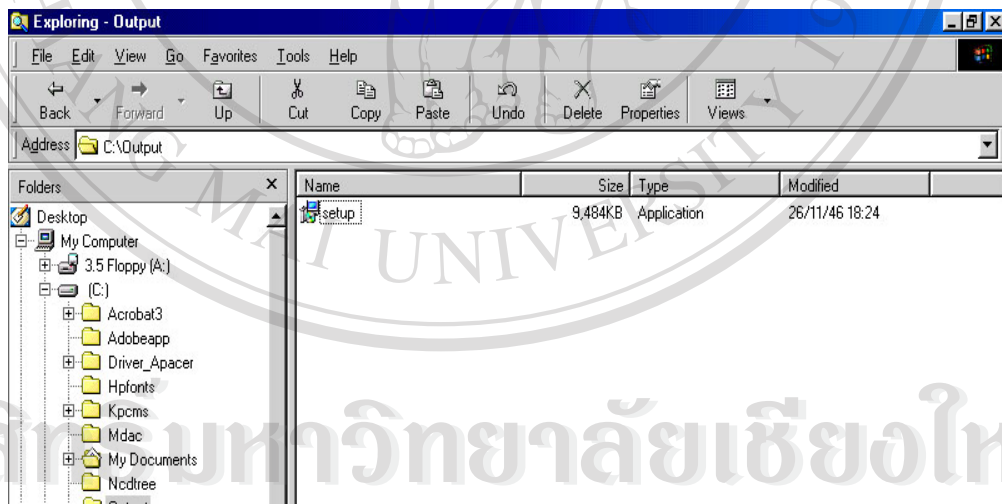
Exploring - Output

File Edit View Go Favorites Tools Help

Back Forward Up Cut Copy Paste Undo Delete Properties Views

Address C:\Output

Folders ×

Desktop
My Computer
3.5 Floppy (A:)
(C:)
Acrobat3
Adobeapp
Driver_Apacer
Hpfonts
Kpcms
Mdac
My Documents
Ncdtree

| Name | Size | Type | Modified |
|---|---|---|---|
| setup | 9,484KB | Application | 26/11/46 18:24 |

MAI UNIVERSITY

ลิขสิทธิ์มหาวิทยาลัยเชียงใหม่